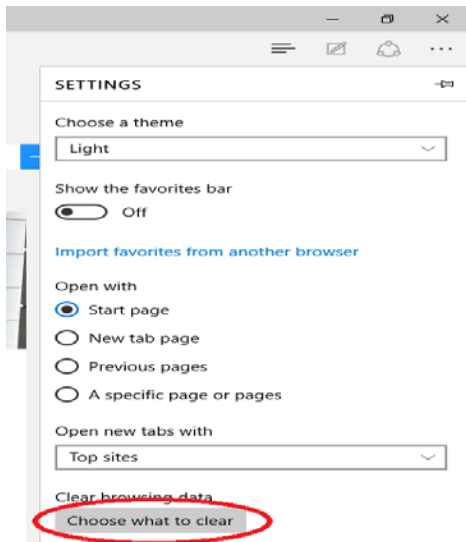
SETTINGS

Choose a theme

Light

Show the favorites bar

Off

Import favorites from another browser

Open with

Start page

New tab page

Previous pages

A specific page or pages

Open new tabs with

Top sites

Clear browsing data

Choose what to clear